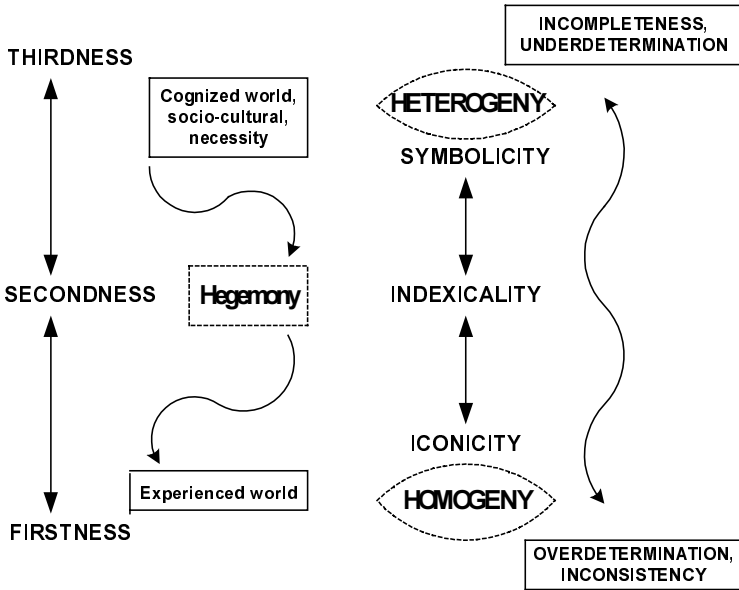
THIRDNESS

Cognized world, socio-cultural, necessity

HETEROGENY

INCOMPLETENESS, UNDERDETERMINATION

SYMBOLICITY

SECONDNESS

Hegemony

INDEXICALITY

ICONICITY

Experienced world

HOMOGENY

FIRSTNESS

OVERDETERMINATION, INCONSISTENCY